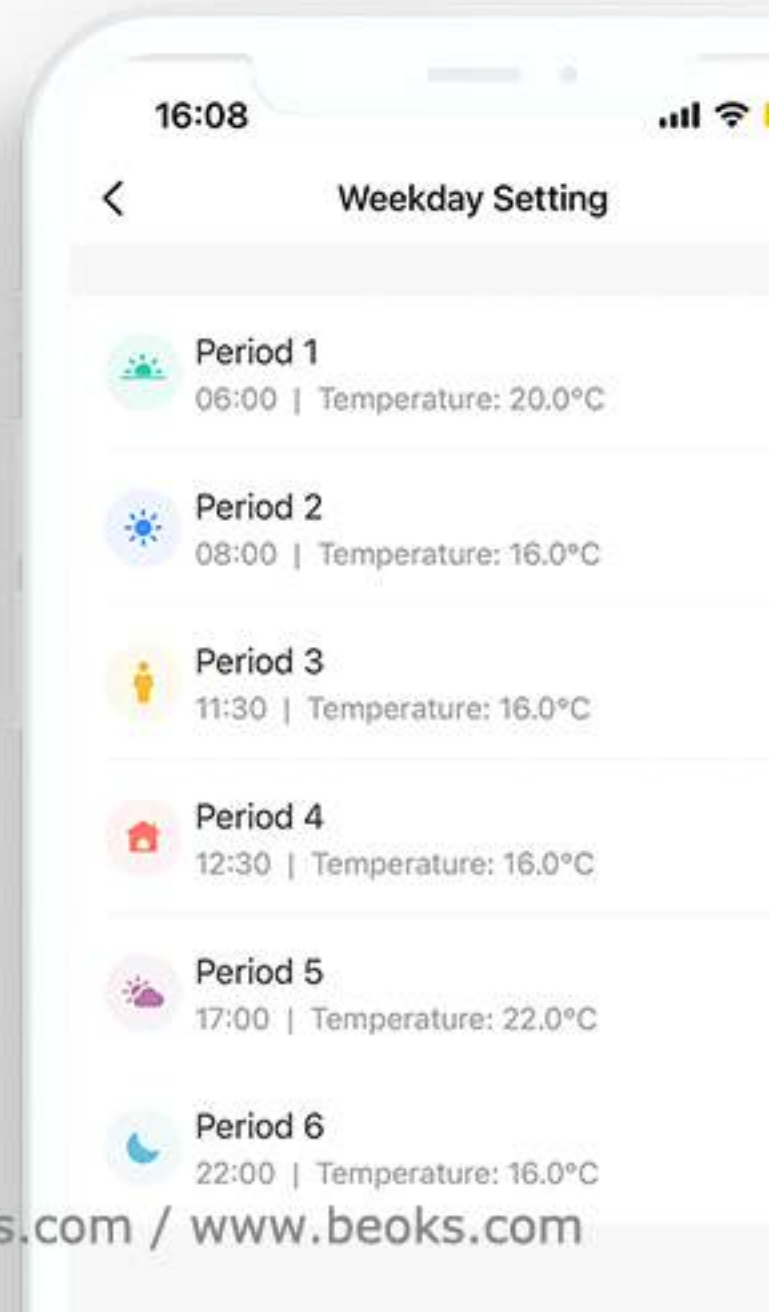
16:08

Weekday Setting

Period 1
06:00 | Temperature: 20.0°C

Period 2
08:00 | Temperature: 16.0°C

Period 3
11:30 | Temperature: 16.0°C

Period 4
12:30 | Temperature: 16.0°C

Period 5
17:00 | Temperature: 22.0°C

Period 6
22:00 | Temperature: 16.0°C

s.com / www.beoks.com